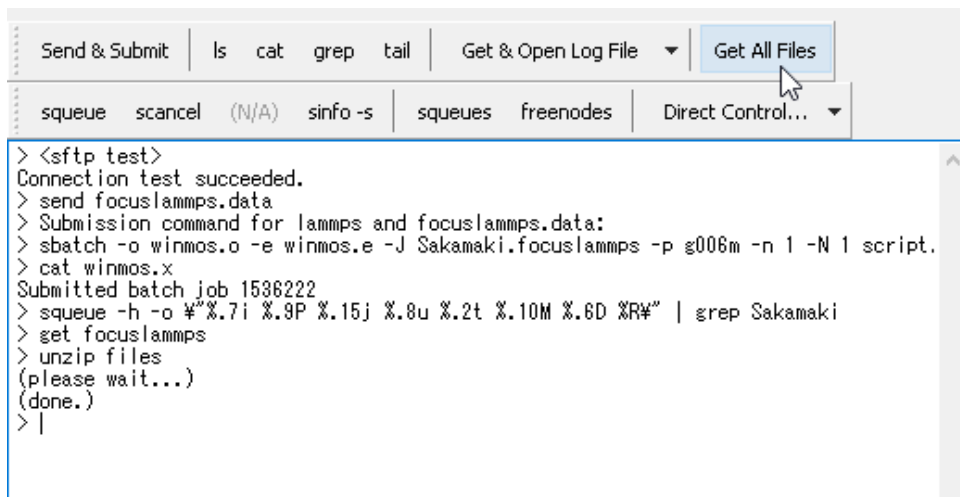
Send & Submit | ls cat grep tail | Get & Open Log File ▼ | Get All Files

squeue scancel (N/A) sinfo -s | squeues freenodes | Direct Control... ▼

> <sftp test>
Connection test succeeded.
> send focuslammps.data
> Submission command for lammps and focuslammps.data:
> sbatch -o winmos.o -e winmos.e -J Sakamaki.focuslammps -p g006m -n 1 -N 1 script.
> cat winmos.x
Submitted batch job 1536222
> squeue -h -o ¥"%.7i %.9P %.15j %.8u %.2t %.10M %.6D %R¥" | grep Sakamaki
> get focuslammps
> unzip files
(please wait...)
(done.)
> |